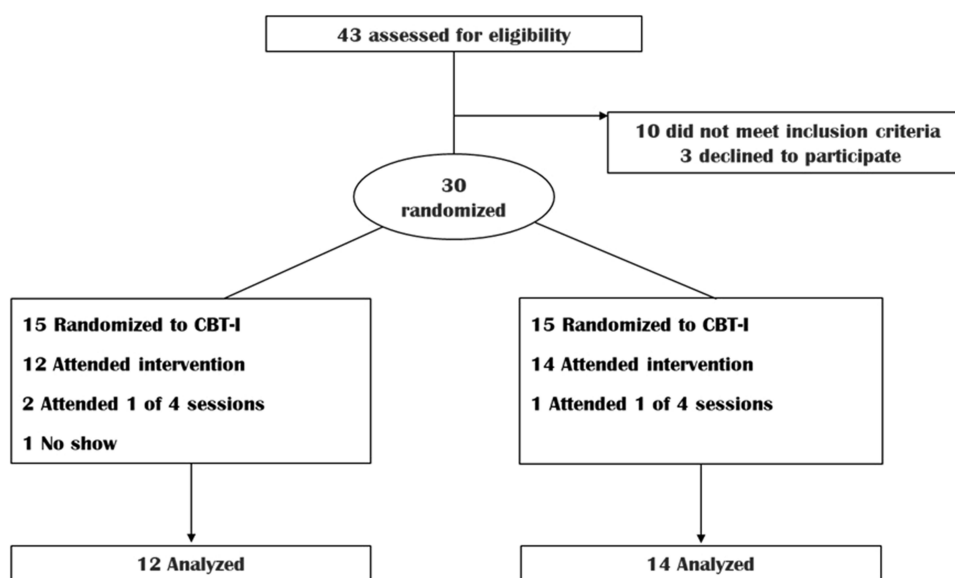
43 assessed for eligibility

10 did not meet inclusion criteria
3 declined to participate

30
randomized

15 Randomized to CBT-I
12 Attended intervention
2 Attended 1 of 4 sessions
1 No show

15 Randomized to CBT-I
14 Attended intervention
1 Attended 1 of 4 sessions

12 Analyzed

14 Analyzed